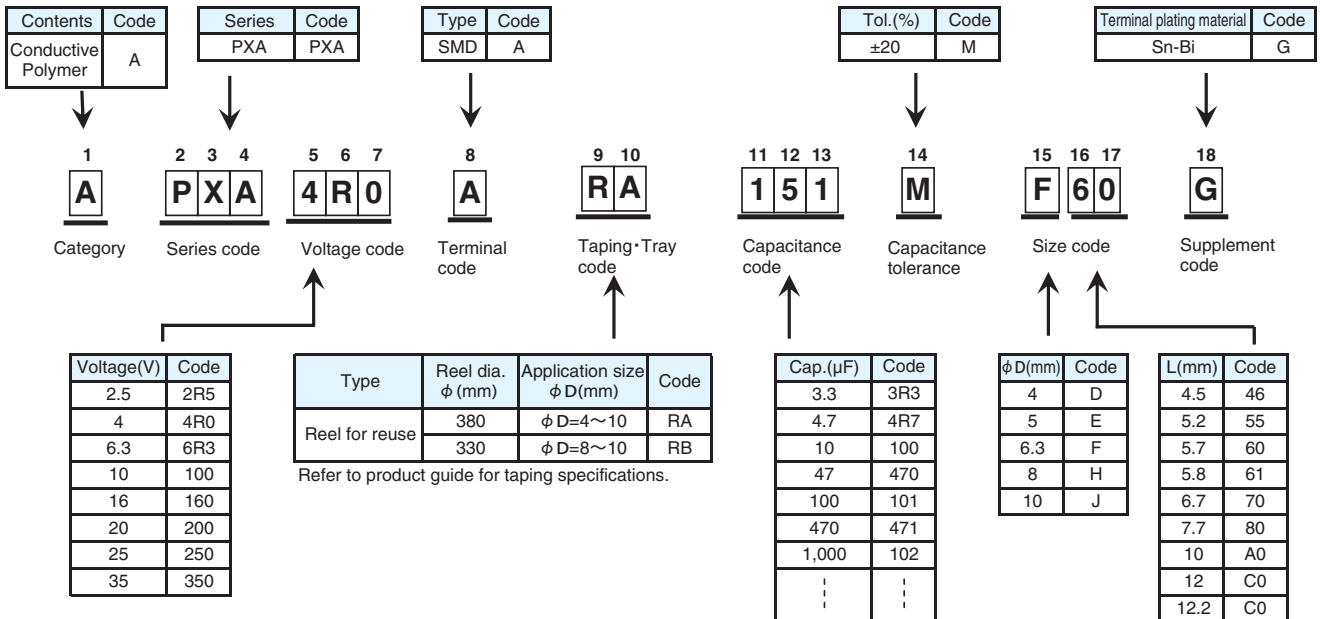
| Contents | Code |
|---|---|
| Conductive Polymer | A |

| Series | Code |
|---|---|
| PXA | PXA |

| Type | Code |
|---|---|
| SMD | A |

| Tol.(%) | Code |
|---|---|
| ±20 | M |

| Terminal plating material | Code |
|---|---|
| Sn-Bi | G |

1 A Category

2 3 4 P X A Series code

5 6 7 4 R 0 Voltage code

8 A Terminal code

9 10 R A Taping・Tray code

11 12 13 1 5 1 Capacitance code

14 M Capacitance tolerance

15 16 17 F 6 0 Size code

18 G Supplement code

| Voltage(V) | Code |
|---|---|
| 2.5 | 2R5 |
| 4 | 4R0 |
| 6.3 | 6R3 |
| 10 | 100 |
| 16 | 160 |
| 20 | 200 |
| 25 | 250 |
| 35 | 350 |

| Type | Reel dia. $\phi$ (mm) | Application size $\phi$ D(mm) | Code |
|---|---|---|---|
| Reel for reuse | 380 | $\phi$ D=4～10 | RA |
| | 330 | $\phi$ D=8～10 | RB |

Refer to product guide for taping specifications.

| Cap.(μF) | Code |
|---|---|
| 3.3 | 3R3 |
| 4.7 | 4R7 |
| 10 | 100 |
| 47 | 470 |
| 100 | 101 |
| 470 | 471 |
| 1,000 | 102 |
| ⋮ | ⋮ |

| $\phi$ D(mm) | Code |
|---|---|
| 4 | D |
| 5 | E |
| 6.3 | F |
| 8 | H |
| 10 | J |

| L(mm) | Code |
|---|---|
| 4.5 | 46 |
| 5.2 | 55 |
| 5.7 | 60 |
| 5.8 | 61 |
| 6.7 | 70 |
| 7.7 | 80 |
| 10 | A0 |
| 12 | C0 |
| 12.2 | C0 |